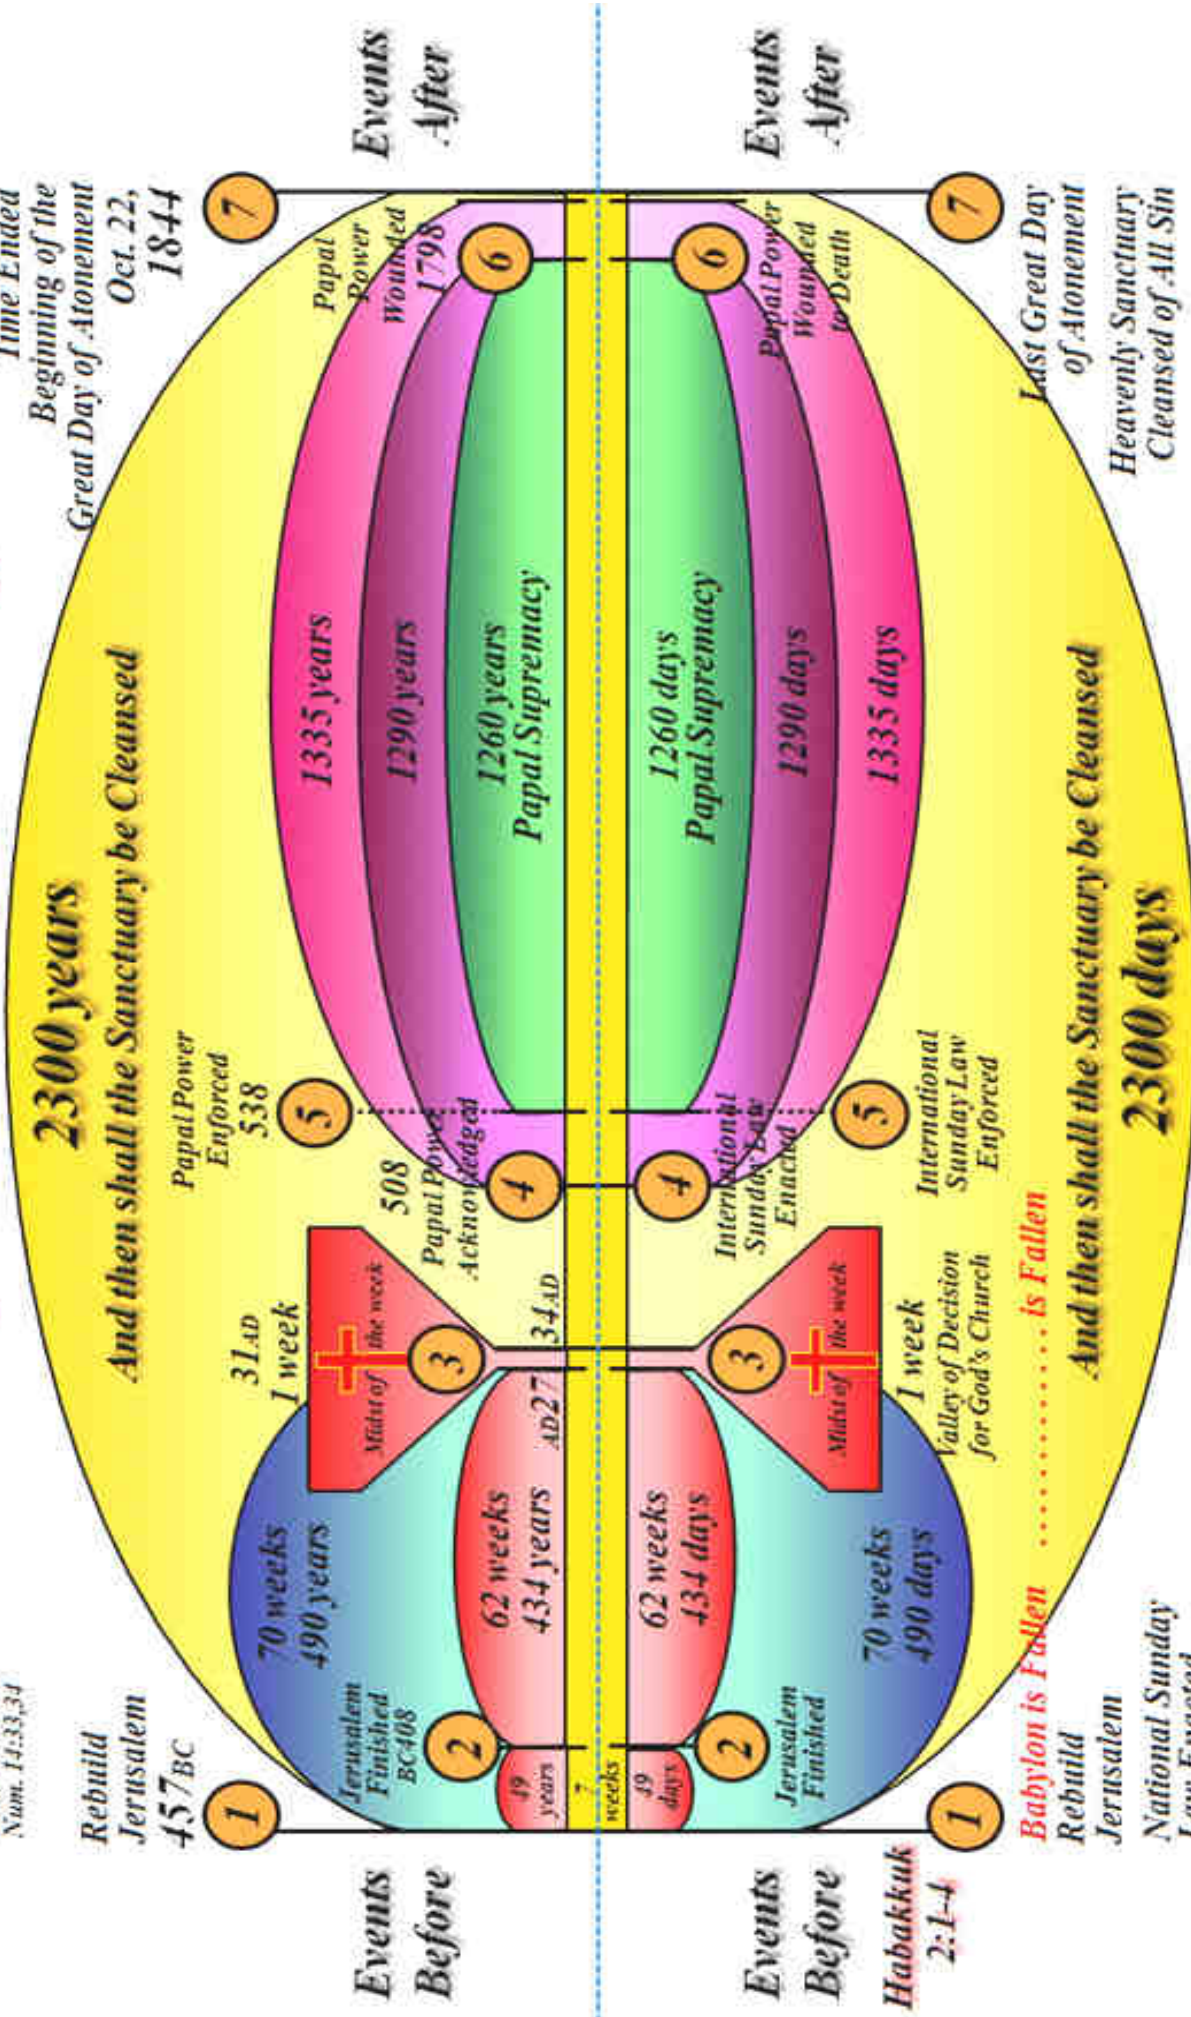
Num. 14:33,34

2300 years

And then shall the Sanctuary be Cleansed

Events Before

1
Rebuild Jerusalem
457BC

2
Jerusalem Finished
BC408

49 years

7 weeks

70 weeks
490 years

62 weeks
434 years

AD27

3
31AD
1 week
Midst of the week

34AD

4
508
Papal Power Acknowledged

5
Papal Power Enforced
538

1335 years

1290 years

1260 years
Papal Supremacy

6
Papal Power Wounded
1798

7
Time Ended
Beginning of the Great Day of Atonement
Oct. 22, 1844

Events After

Events Before

Habakkuk 2:1-4

1
Babylon is Fallen
Rebuild Jerusalem
National Sunday Law Enacted

2
Jerusalem Finished

49 days

62 weeks
434 days

70 weeks
490 days

3
Midst of the week
1 week
Valley of Decision for God's Church

........ is Fallen

4
International Sunday Law Enacted

5
International Sunday Law Enforced

1260 days
Papal Supremacy

1290 days

1335 days

6
Papal Power Wounded to Death

7
Last Great Day of Atonement
Heavenly Sanctuary Cleansed of All Sin

Events After

And then shall the Sanctuary be Cleansed

2300 days